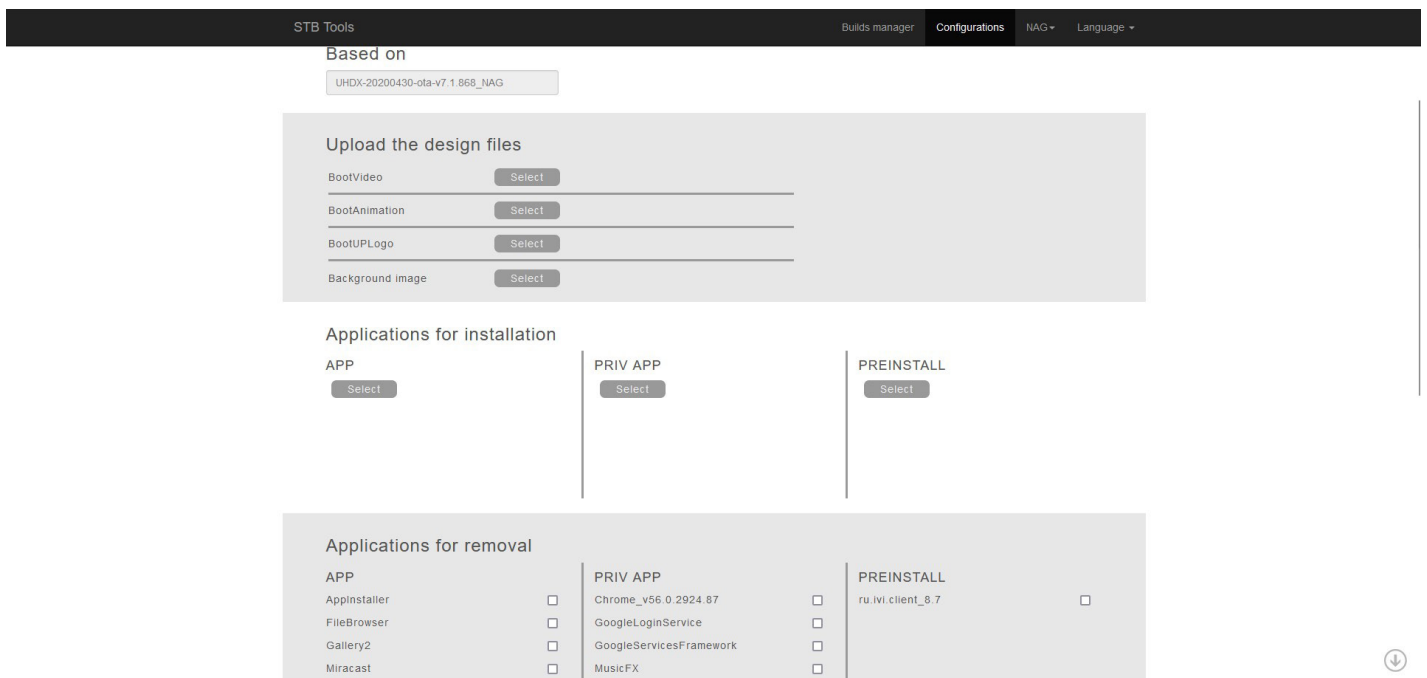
STB Tools

Builds manager Configurations NAG ▾ Language ▾

Based on

UHDX-20200430-ota-v7.1.868_NAG

Upload the design files

BootVideo Select

BootAnimation Select

BootUPLogo Select

Background image Select

Applications for installation

APP
Select

PRIV APP
Select

PREINSTALL
Select

Applications for removal

APP
AppInstaller
FileBrowser
Gallery2
Miracast

PRIV APP
Chrome_v56.0.2924.87
GoogleLoginService
GoogleServicesFramework
MusicFX

PREINSTALL
ru.ivi.client_8.7